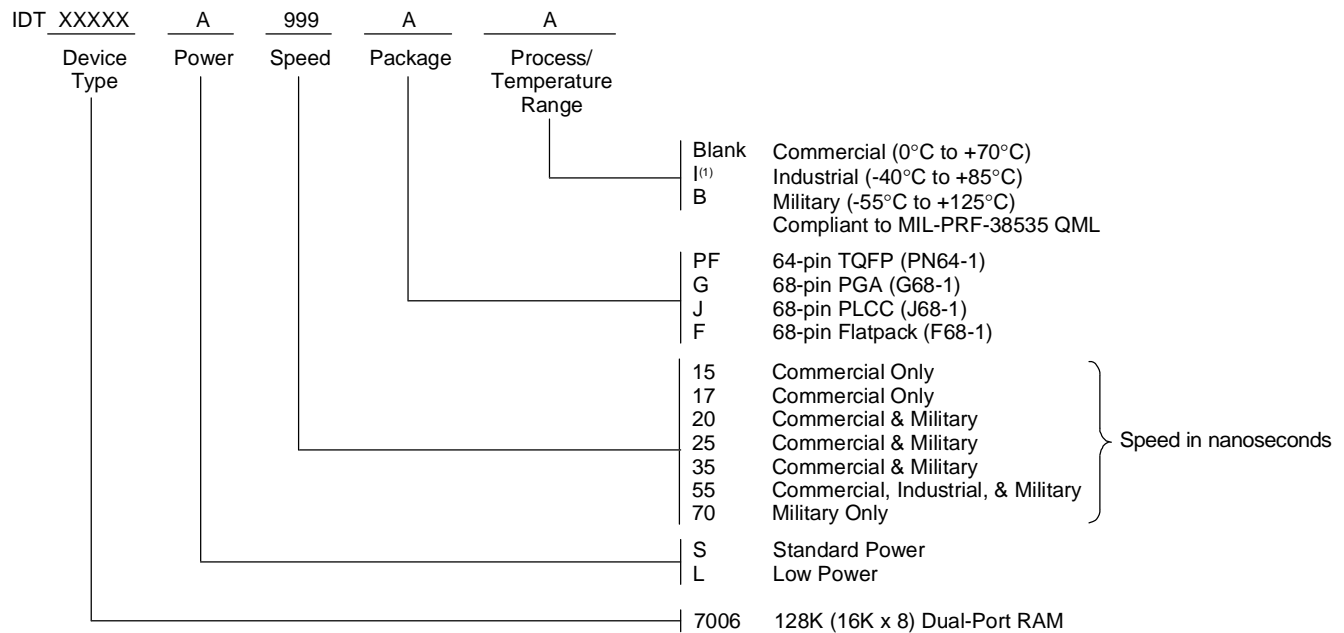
IDT XXXXX A 999 A A

Device Type

Power

Speed

Package

Process/ Temperature Range

Blank Commercial (0°C to +70°C)
I$^{(1)}$ Industrial (-40°C to +85°C)
B Military (-55°C to +125°C)
Compliant to MIL-PRF-38535 QML

PF 64-pin TQFP (PN64-1)
G 68-pin PGA (G68-1)
J 68-pin PLCC (J68-1)
F 68-pin Flatpack (F68-1)

15 Commercial Only
17 Commercial Only
20 Commercial & Military
25 Commercial & Military
35 Commercial & Military
55 Commercial, Industrial, & Military
70 Military Only

Speed in nanoseconds

S Standard Power
L Low Power

7006 128K (16K x 8) Dual-Port RAM